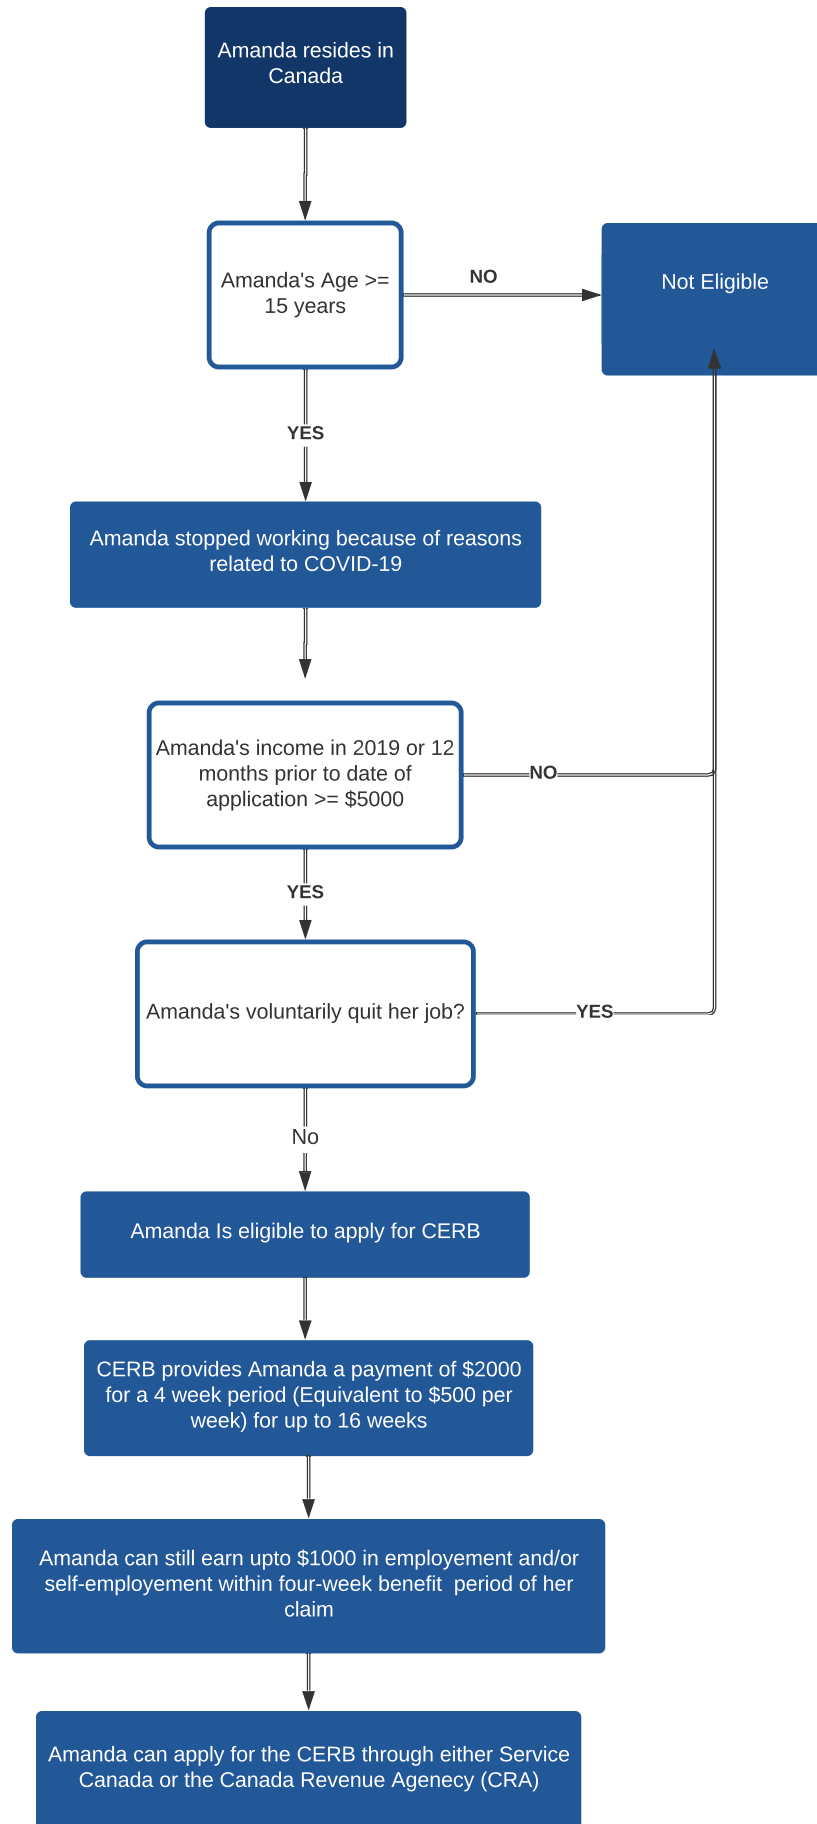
Amanda resides in Canada

Amanda's Age >= 15 years

NO

Not Eligible

YES

Amanda stopped working because of reasons related to COVID-19

Amanda's income in 2019 or 12 months prior to date of application >= $5000

NO

YES

Amanda's voluntarily quit her job?

YES

No

Amanda Is eligible to apply for CERB

CERB provides Amanda a payment of $2000 for a 4 week period (Equivalent to $500 per week) for up to 16 weeks

Amanda can still earn upto $1000 in employement and/or self-employement within four-week benefit period of her claim

Amanda can apply for the CERB through either Service Canada or the Canada Revenue Agenecy (CRA)